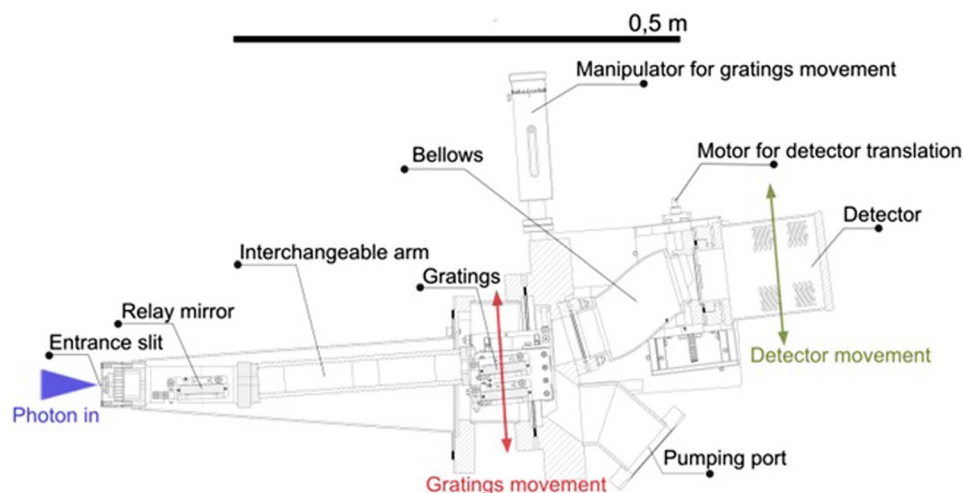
0,5 m

Manipulator for gratings movement

Bellows

Motor for detector translation

Detector

Interchangeable arm

Gratings

Relay mirror

Entrance slit

Detector movement

Photon in

Pumping port

Gratings movement